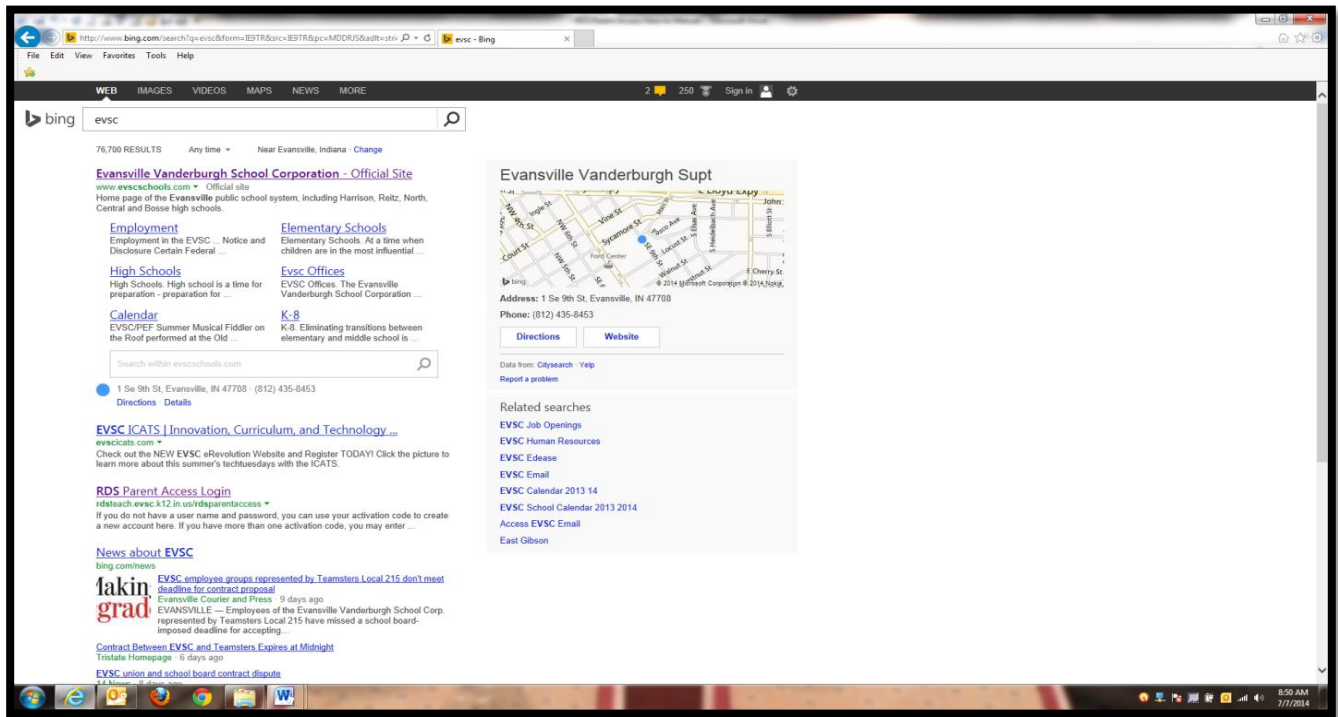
http://www.bing.com/search?q=evsc&form=IE9TR&src=IE9TR&pc=MDDRJS&adlt=stri
evsc - Bing

File Edit View Favorites Tools Help

WEB IMAGES VIDEOS MAPS NEWS MORE

2 250 Sign in

bing evsc

76,700 RESULTS Any time Near Evansville, Indiana · Change

Evansville Vanderburgh School Corporation - Official Site
www.evscschools.com · Official site
Home page of the Evansville public school system, including Harrison, Reitz, North, Central and Bosse high schools.

Employment
Employment in the EVSC ... Notice and Disclosure Certain Federal ...

Elementary Schools
Elementary Schools. At a time when children are in the most influential ...

High Schools
High Schools. High school is a time for preparation - preparation for ...

Evsc Offices
EVSC Offices. The Evansville Vanderburgh School Corporation ...

Calendar
EVSC/PEF Summer Musical Fiddler on the Roof performed at the Old ...

K-8
K-8. Eliminating transitions between elementary and middle school is ...

Search within evscschools.com

1 Se 9th St, Evansville, IN 47708 · (812) 435-8453
Directions · Details

EVSC ICATS | Innovation, Curriculum, and Technology ...
evscicats.com
Check out the NEW EVSC eRevolution Website and Register TODAY! Click the picture to learn more about this summer's techtuesdays with the ICATS.

RDS Parent Access Login
rdsteach.evsc.k12.in.us/rdsparentaccess
If you do not have a user name and password, you can use your activation code to create a new account here. If you have more than one activation code, you may enter ...

News about EVSC
bing.com/news

EVSC employee groups represented by Teamsters Local 215 don't meet deadline for contract proposal
Evansville Courier and Press · 9 days ago
EVANSVILLE — Employees of the Evansville Vanderburgh School Corp. represented by Teamsters Local 215 have missed a school board-imposed deadline for accepting...

Contract Between EVSC and Teamsters Expires at Midnight
Tristate Homepage · 6 days ago

EVSC union and school board contract dispute

Evansville Vanderburgh Supt

Lloyd Expy
John
Ingle St
Vine St
NW 6th St
Sycamore St
Court St
Ford Center
Locust St
Walnut St
Cherry St
© 2014 Microsoft Corporation © 2014 Nokia

Address: 1 Se 9th St, Evansville, IN 47708
Phone: (812) 435-8453

Directions
Website

Data from: Citysearch · Yelp
Report a problem

Related searches
EVSC Job Openings
EVSC Human Resources
EVSC Edease
EVSC Email
EVSC Calendar 2013 14
EVSC School Calendar 2013 2014
Access EVSC Email
East Gibson

8:50 AM
7/7/2014